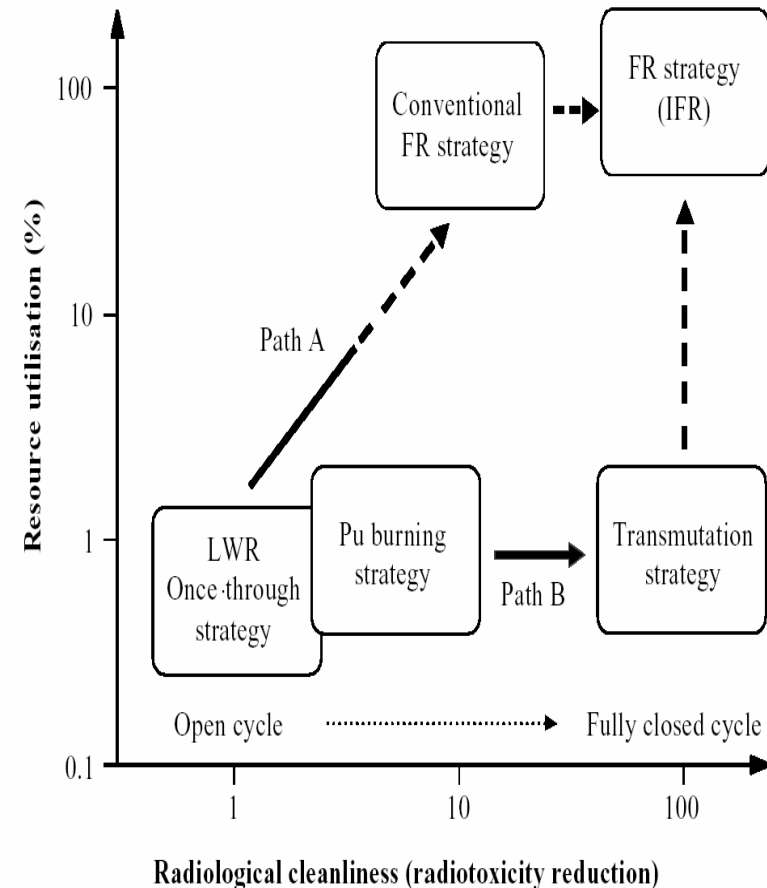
Resource utilisation (%)

100

10

1

0.1

Conventional FR strategy

FR strategy (IFR)

Path A

LWR Once-through strategy

Pu burning strategy

Path B

Transmutation strategy

Open cycle

Fully closed cycle

1

10

100

Radiological cleanliness (radiotoxicity reduction)